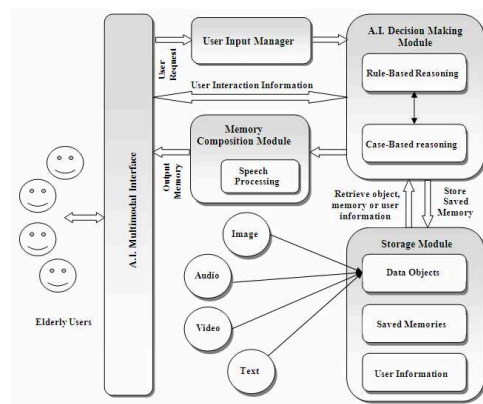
A.I. Multimodal Interface

User Request

User Input Manager

A.I. Decision Making Module

Rule-Based Reasoning

Case-Based reasoning

User Interaction Information

Output Memory

Memory Composition Module

Speech Processing

Retrieve object, memory or user information

Store Saved Memory

Image

Audio

Video

Text

Storage Module

Data Objects

Saved Memories

User Information

Elderly Users